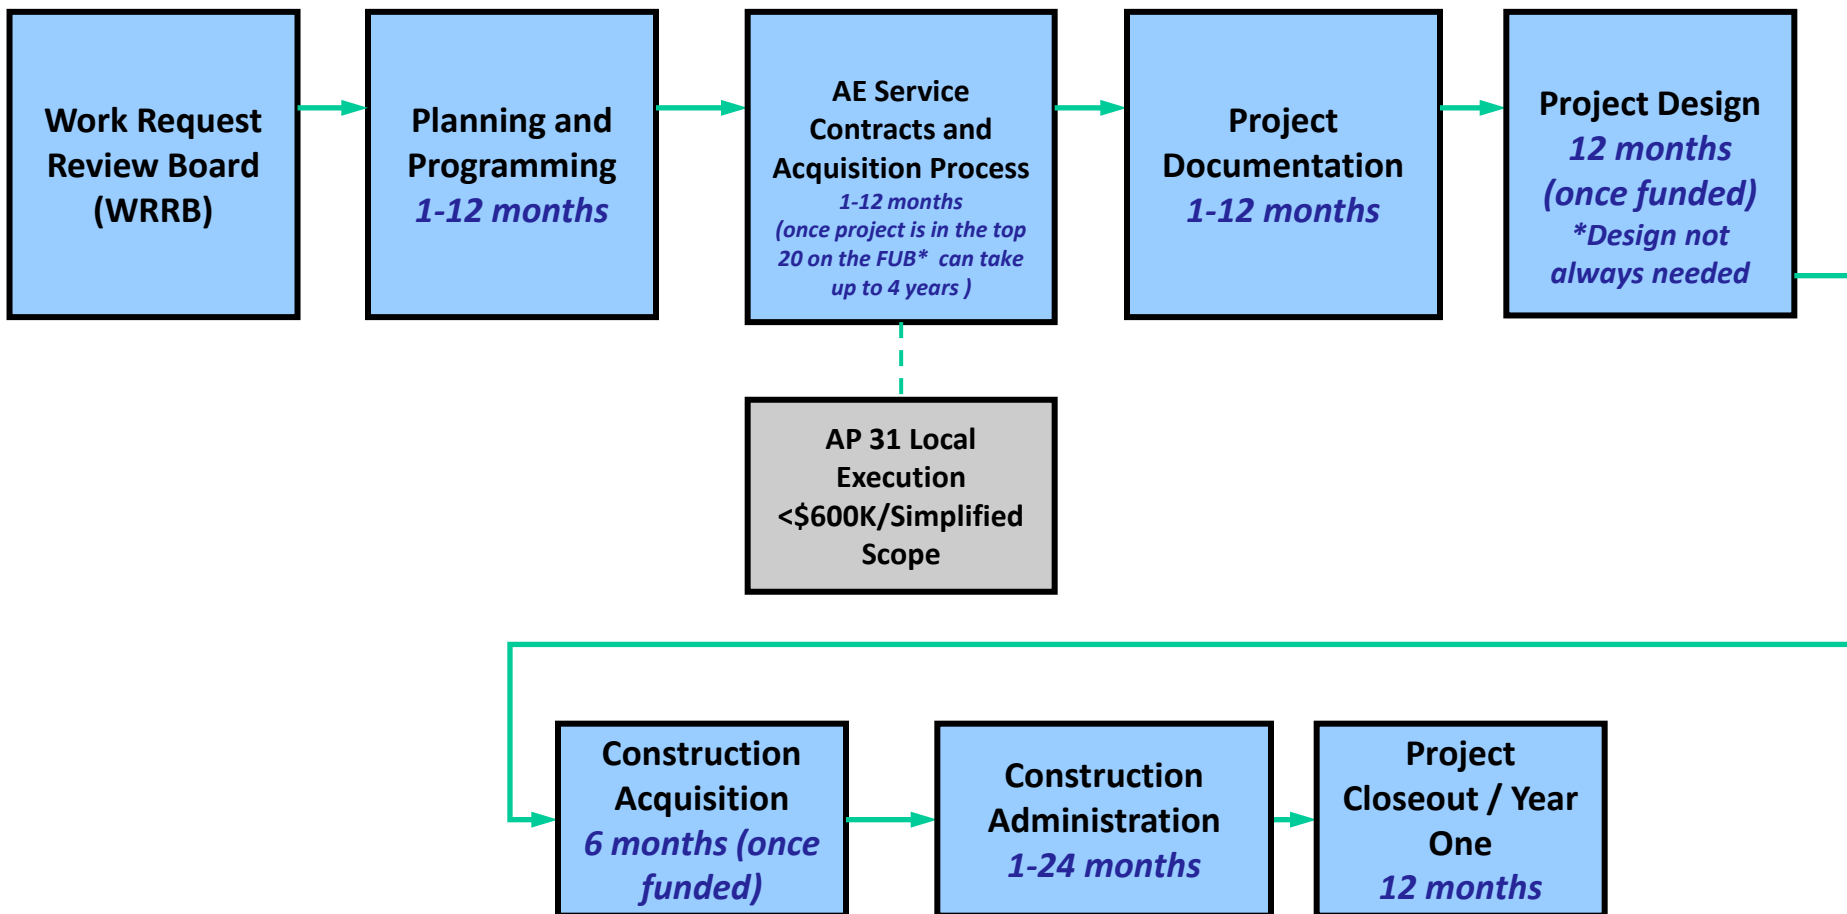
Work Request Review Board (WRRB)

Planning and Programming
1-12 months

AE Service Contracts and Acquisition Process
1-12 months
(once project is in the top 20 on the FUB* can take up to 4 years )

Project Documentation
1-12 months

Project Design
12 months
(once funded)
*Design not always needed

AP 31 Local Execution <$600K/Simplified Scope

Construction Acquisition
6 months (once funded)

Construction Administration
1-24 months

Project Closeout / Year One
12 months